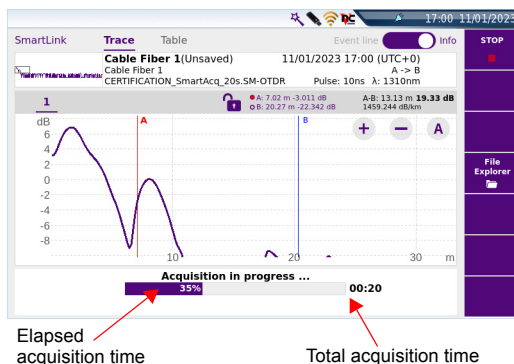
17:00 11/01/2023

SmartLink Trace Table Event line Info

STOP

Cable Fiber 1(Unsaved) 11/01/2023 17:00 (UTC+0)
Cable Fiber 1 A -> B
CERTIFICATION_SmartAcq_20s.SM-OTDR Pulse: 10ns λ: 1310nm

1

A: 7.02 m -3.011 dB
B: 20.27 m -22.342 dB

A-B: 13.13 m 19.33 dB
1459.244 dB/km

dB
8
6
4
2
0
-2
-4
-6
-8

A B

+ − A

10 20 30 m

File Explorer

Acquisition in progress ...
35%
00:20

Elapsed acquisition time

Total acquisition time